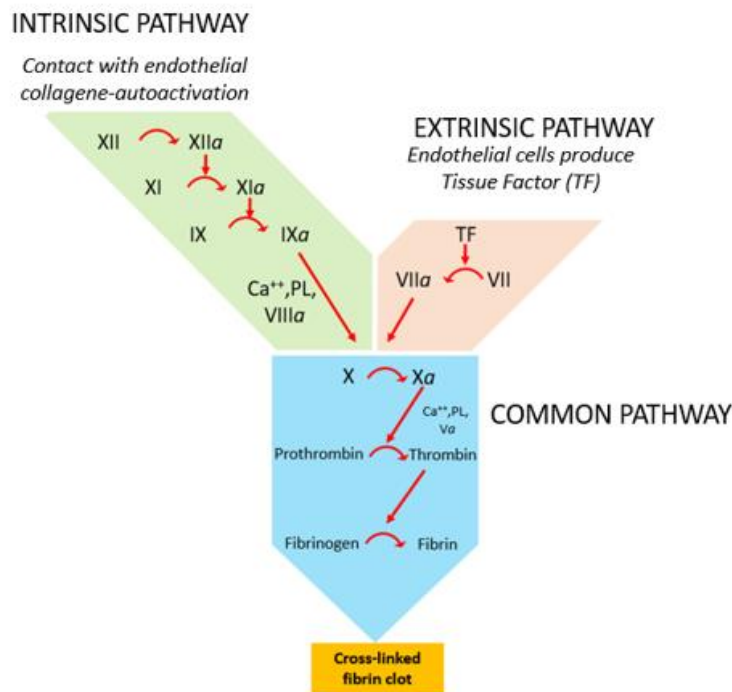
INTRINSIC PATHWAY

Contact with endothelial collagene-autoactivation

XII XII*a*

XI XI*a*

IX IX*a*

$Ca^{++}$,PL, VIII*a*

EXTRINSIC PATHWAY

Endothelial cells produce Tissue Factor (TF)

TF

VII*a* VII

X X*a*

$Ca^{++}$,PL, V*a*

COMMON PATHWAY

Prothrombin Thrombin

Fibrinogen Fibrin

Cross-linked fibrin clot